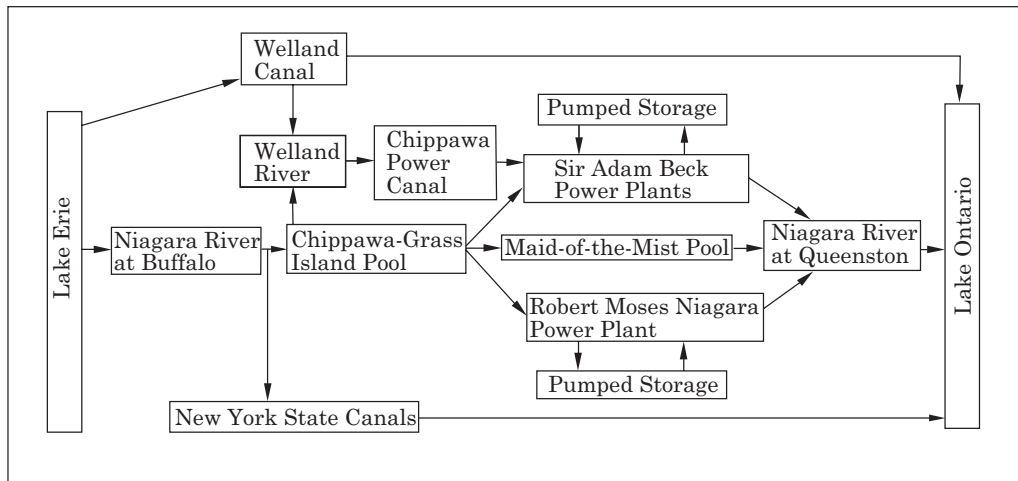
Welland Canal

Lake Erie

Welland River

Chippawa Power Canal

Pumped Storage

Sir Adam Beck Power Plants

Lake Ontario

Niagara River at Buffalo

Chippawa-Grass Island Pool

Maid-of-the-Mist Pool

Niagara River at Queenston

Robert Moses Niagara Power Plant

Pumped Storage

New York State Canals